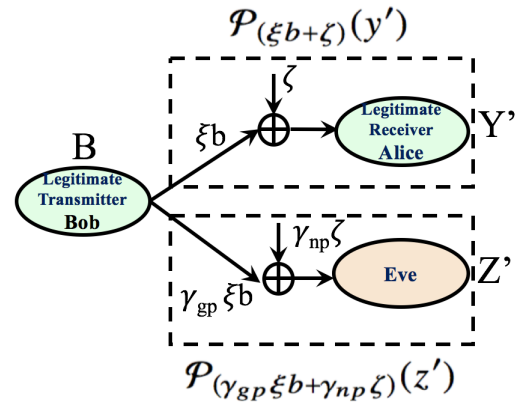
$\mathcal{P}_{(\xi b+\zeta)}(y')$

$\zeta$

$\xi$b

Legitimate Receiver Alice

Y'

B

Legitimate Transmitter Bob

$\gamma_{\text{np}}\zeta$

Eve

Z'

$\gamma_{\text{gp}}\ \xi$b

$\mathcal{P}_{(\gamma_{gp}\xi b+\gamma_{np}\zeta)}(z')$